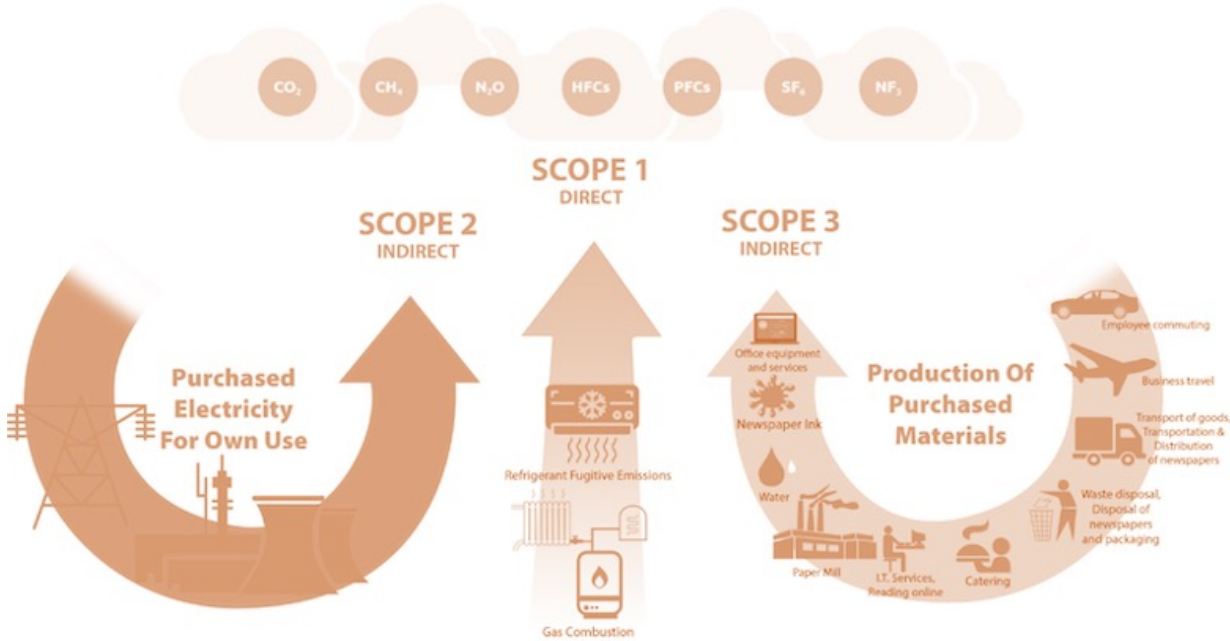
$CO_2$ $CH_4$ $N_2O$ HFCs PFCs $SF_4$ $NF_3$

SCOPE 1
DIRECT

SCOPE 2
INDIRECT

Purchased Electricity For Own Use

Refrigerant Fugitive Emissions

Gas Combustion

SCOPE 3
INDIRECT

Production Of Purchased Materials

Office equipment and services

Newspaper Ink

Water

Paper Mill

I.T. Services, Reading online

Catering

Waste disposal, Disposal of newspapers and packaging

Transport of goods, Transportation & Distribution of newspapers

Business travel

Employee commuting